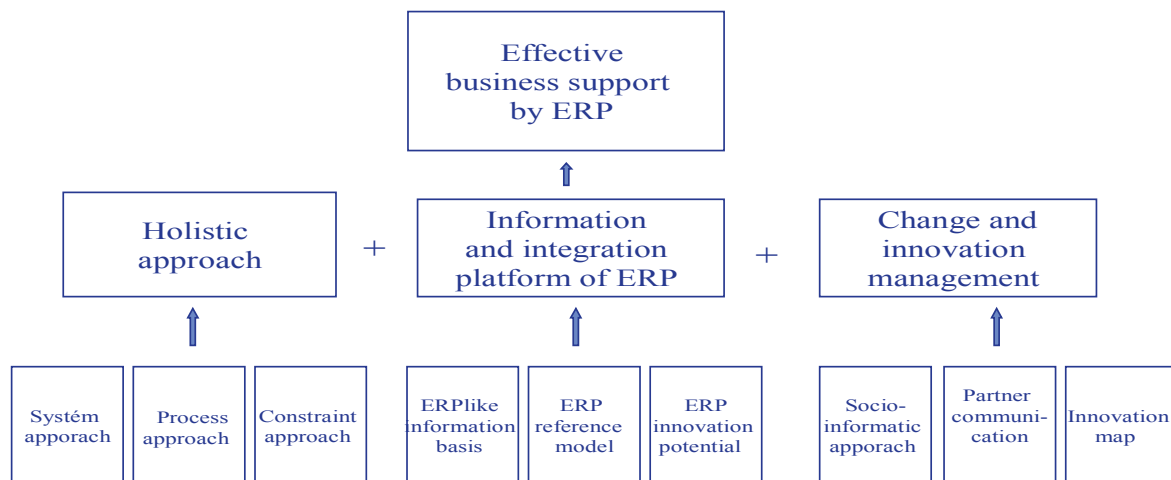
Effective business support by ERP

Holistic approach

+

Information and integration platform of ERP

+

Change and innovation management

Systém apporach

Process approach

Constraint approach

ERPlike information basis

ERP reference model

ERP innovation potential

Socio-informatic apporach

Partner communication

Innovation map